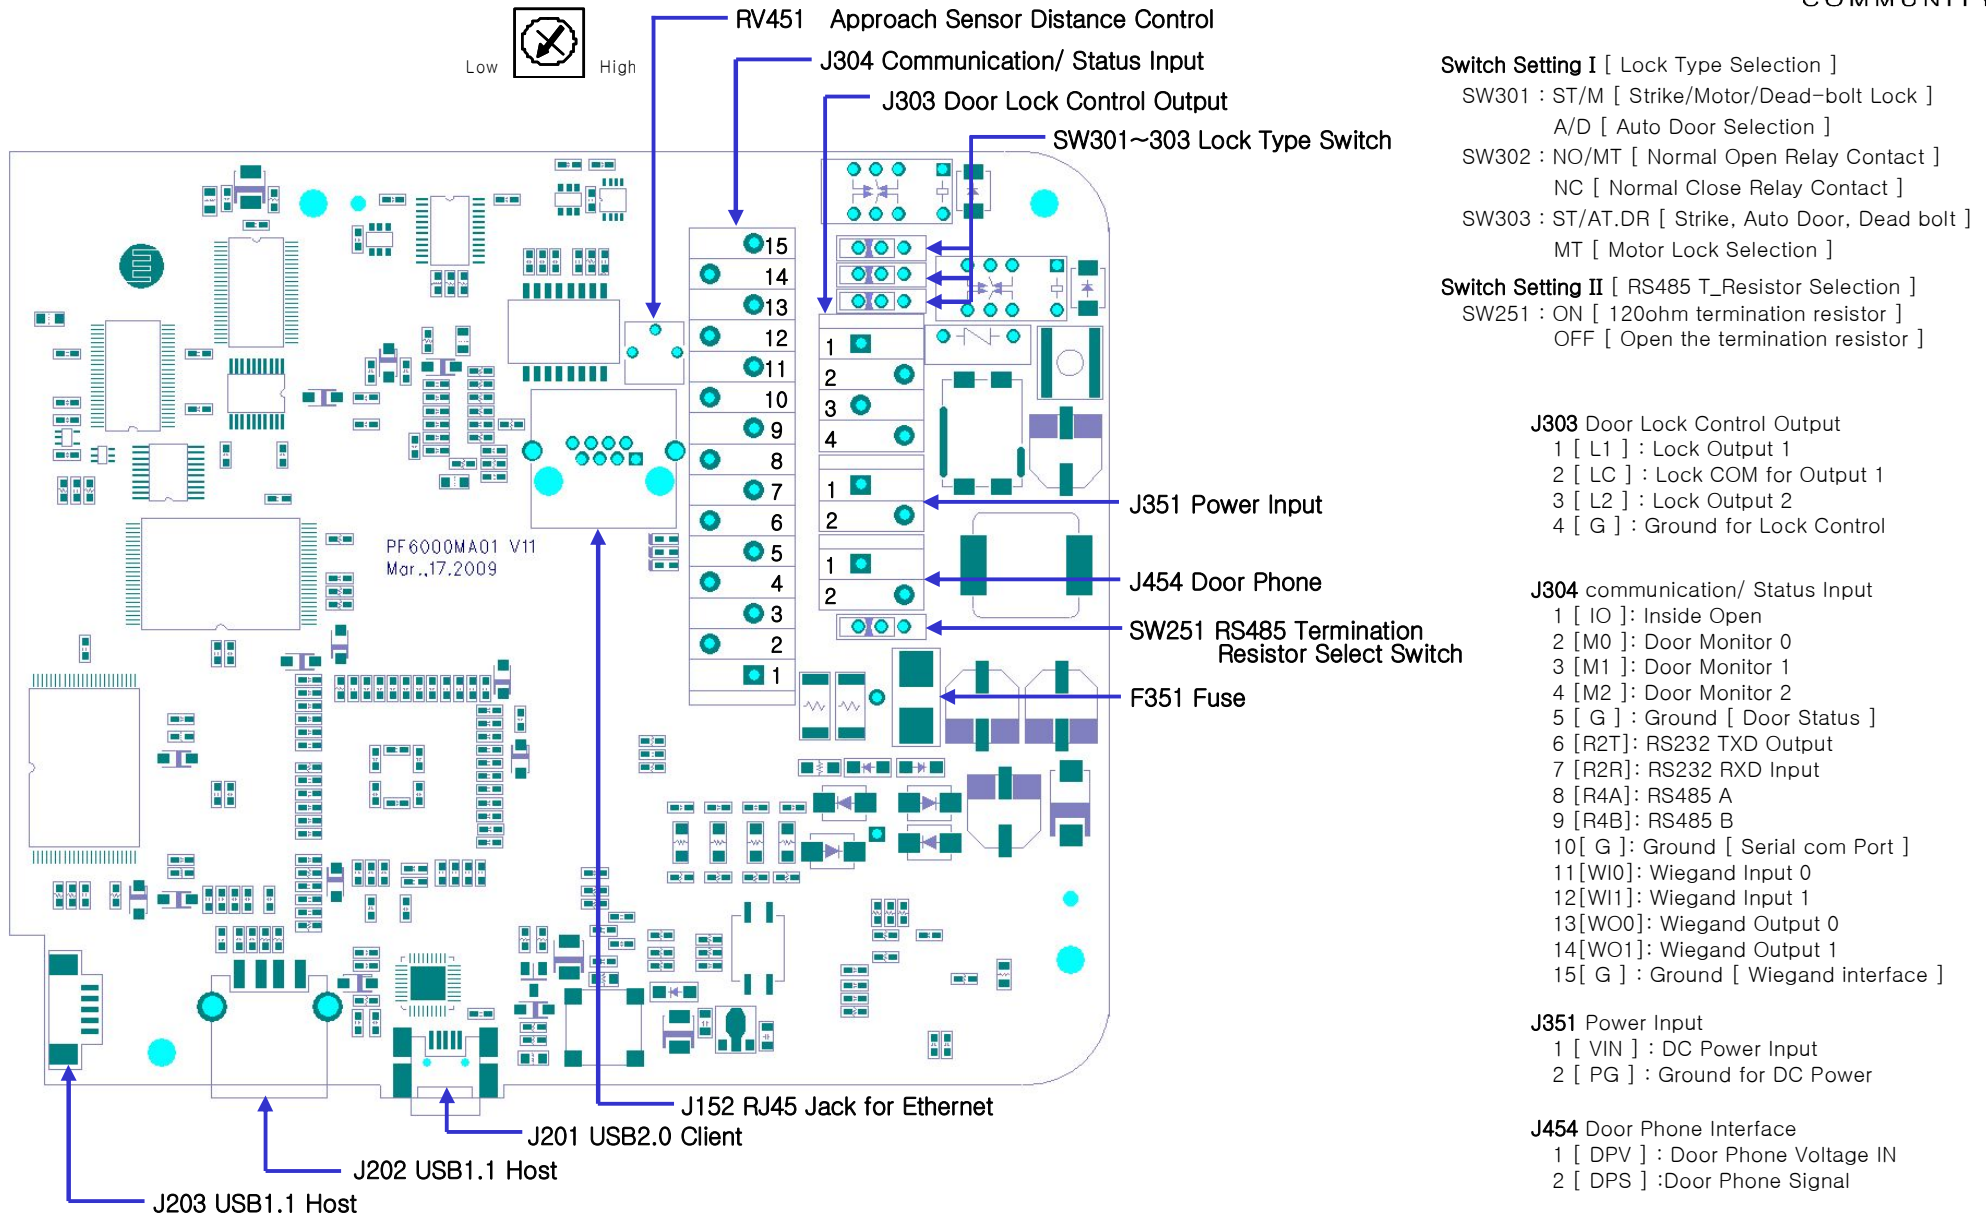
COMMUNITY

Low High

RV451 Approach Sensor Distance Control

J304 Communication/ Status Input

J303 Door Lock Control Output

SW301~303 Lock Type Switch

15
14
13
12
11
10
9
8
7
6
5
4
3
2
1

1
2
3
4

1
2

1
2

PF6000MA01 V11
Mar.,17.2009

J351 Power Input

J454 Door Phone

SW251 RS485 Termination Resistor Select Switch

F351 Fuse

J152 RJ45 Jack for Ethernet

J201 USB2.0 Client

J202 USB1.1 Host

J203 USB1.1 Host

Switch Setting I [ Lock Type Selection ]
SW301 : ST/M [ Strike/Motor/Dead-bolt Lock ]
A/D [ Auto Door Selection ]
SW302 : NO/MT [ Normal Open Relay Contact ]
NC [ Normal Close Relay Contact ]
SW303 : ST/AT.DR [ Strike, Auto Door, Dead bolt ]
MT [ Motor Lock Selection ]

Switch Setting II [ RS485 T_Resistor Selection ]
SW251 : ON [ 120ohm termination resistor ]
OFF [ Open the termination resistor ]

J303 Door Lock Control Output
1 [ L1 ] : Lock Output 1
2 [ LC ] : Lock COM for Output 1
3 [ L2 ] : Lock Output 2
4 [ G ] : Ground for Lock Control

J304 communication/ Status Input
1 [ IO ]: Inside Open
2 [M0 ]: Door Monitor 0
3 [M1 ]: Door Monitor 1
4 [M2 ]: Door Monitor 2
5 [ G ] : Ground [ Door Status ]
6 [R2T]: RS232 TXD Output
7 [R2R]: RS232 RXD Input
8 [R4A]: RS485 A
9 [R4B]: RS485 B
10[ G ]: Ground [ Serial com Port ]
11[WI0]: Wiegand Input 0
12[WI1]: Wiegand Input 1
13[WO0]: Wiegand Output 0
14[WO1]: Wiegand Output 1
15[ G ] : Ground [ Wiegand interface ]

J351 Power Input
1 [ VIN ] : DC Power Input
2 [ PG ] : Ground for DC Power

J454 Door Phone Interface
1 [ DPV ] : Door Phone Voltage IN
2 [ DPS ] :Door Phone Signal